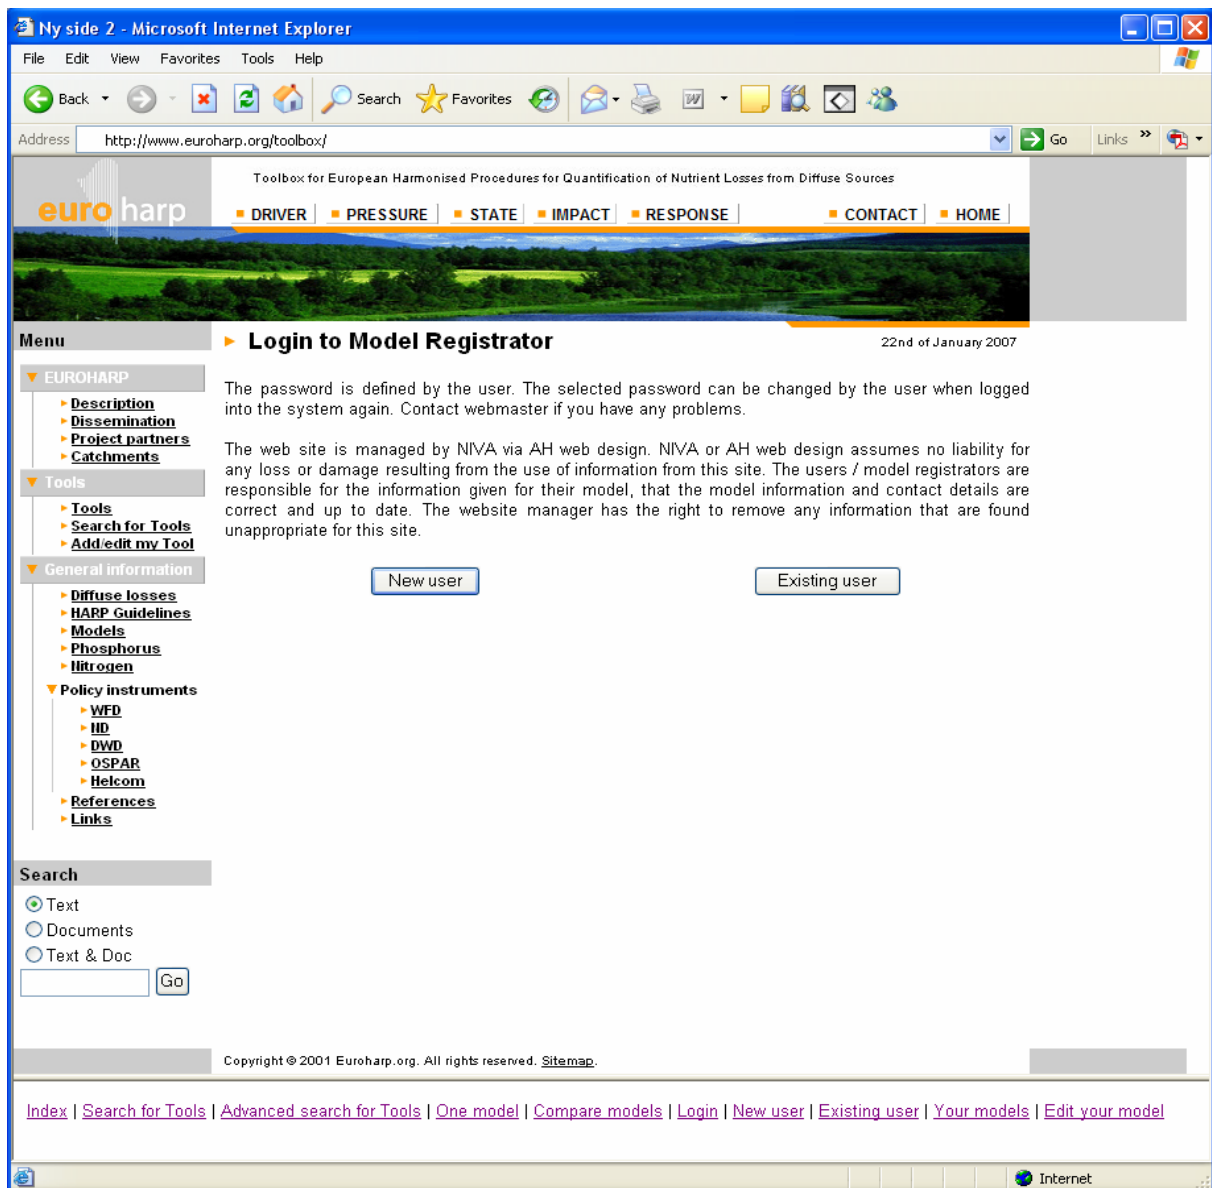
Ny side 2 - Microsoft Internet Explorer

File Edit View Favorites Tools Help

Back Search Favorites

Address http://www.euroharp.org/toolbox/ Go Links

Toolbox for European Harmonised Procedures for Quantification of Nutrient Losses from Diffuse Sources

euroharp

DRIVER | PRESSURE | STATE | IMPACT | RESPONSE | CONTACT | HOME

Menu

EUROHARP
Description
Dissemination
Project partners
Catchments

Tools
Tools
Search for Tools
Add/edit my Tool

General information
Diffuse losses
HARP Guidelines
Models
Phosphorus
Nitrogen
Policy instruments
WFD
ND
DWD
OSPAR
Helcom
References
Links

Search
Text
Documents
Text & Doc
Go

Login to Model Registrator

22nd of January 2007

The password is defined by the user. The selected password can be changed by the user when logged into the system again. Contact webmaster if you have any problems.

The web site is managed by NIVA via AH web design. NIVA or AH web design assumes no liability for any loss or damage resulting from the use of information from this site. The users / model registrators are responsible for the information given for their model, that the model information and contact details are correct and up to date. The website manager has the right to remove any information that are found unappropriate for this site.

New user

Existing user

Copyright © 2001 Euroharp.org. All rights reserved. Sitemap.

Index | Search for Tools | Advanced search for Tools | One model | Compare models | Login | New user | Existing user | Your models | Edit your model

Internet